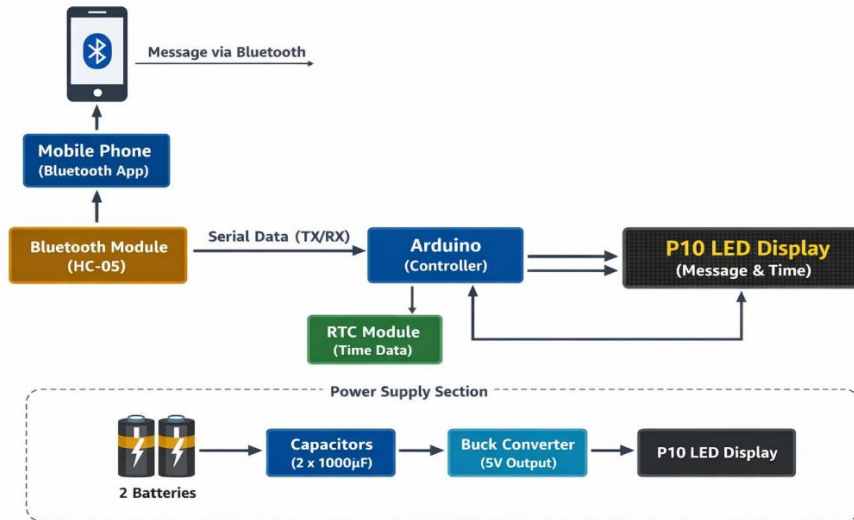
Message via Bluetooth

Mobile Phone
(Bluetooth App)

Bluetooth Module
(HC-05)

Serial Data (TX/RX)

Arduino
(Controller)

P10 LED Display
(Message & Time)

RTC Module
(Time Data)

Power Supply Section

2 Batteries

Capacitors
(2 x 1000μF)

Buck Converter
(5V Output)

P10 LED Display